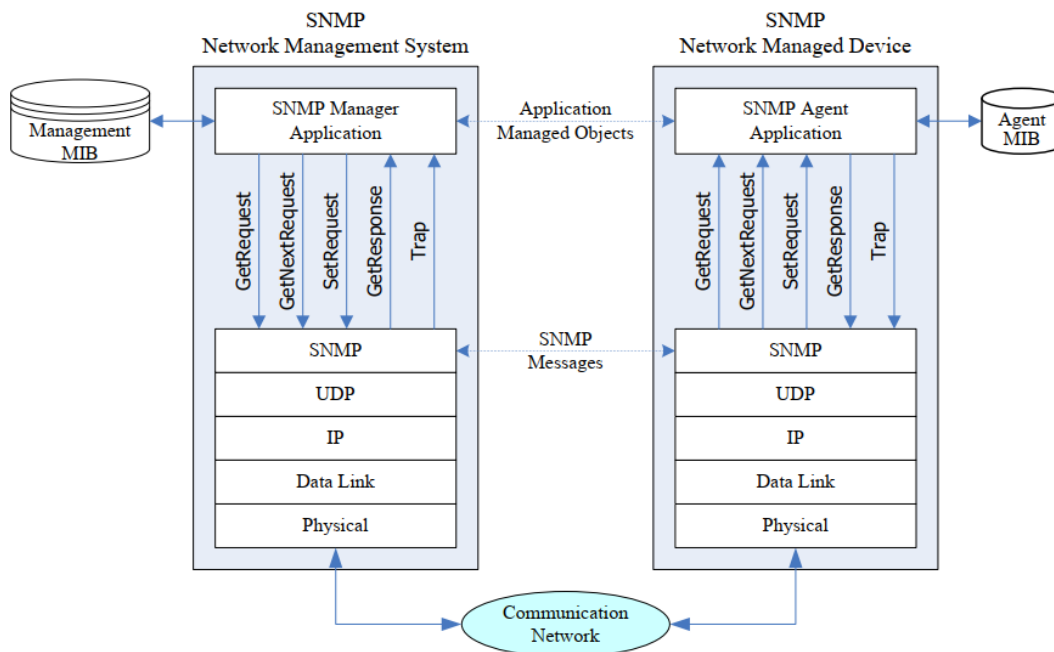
SNMP
Network Management System

SNMP
Network Managed Device

Management MIB

SNMP Manager Application

Application Managed Objects

SNMP Agent Application

Agent MIB

GetRequest

GetNextRequest

SetRequest

GetResponse

Trap

GetRequest

GetNextRequest

SetRequest

GetResponse

Trap

SNMP

SNMP Messages

SNMP

UDP

UDP

IP

IP

Data Link

Data Link

Physical

Physical

Communication Network